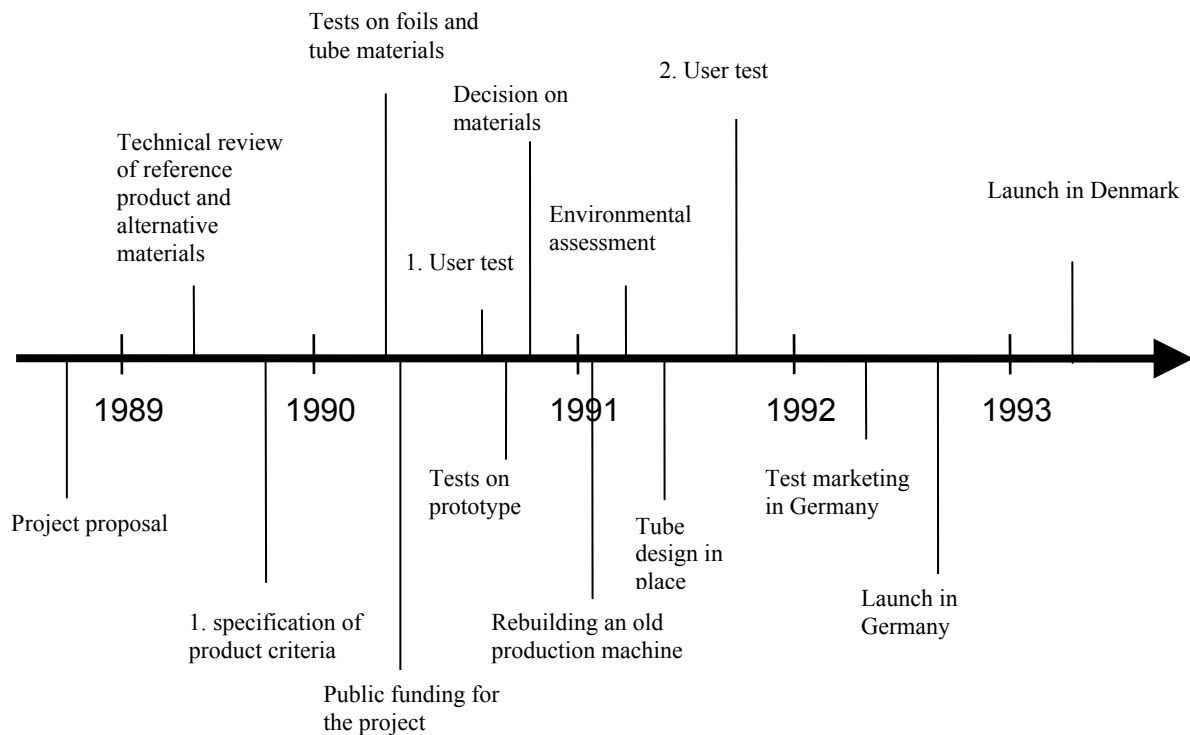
Tests on foils and tube materials

Technical review of reference product and alternative materials

Decision on materials

2. User test

Launch in Denmark

Environmental assessment

1. User test

1989

1990

1991

1992

1993

Tests on prototype

Test marketing in Germany

Project proposal

Tube design in place

1. specification of product criteria

Rebuilding an old production machine

Launch in Germany

Public funding for the project